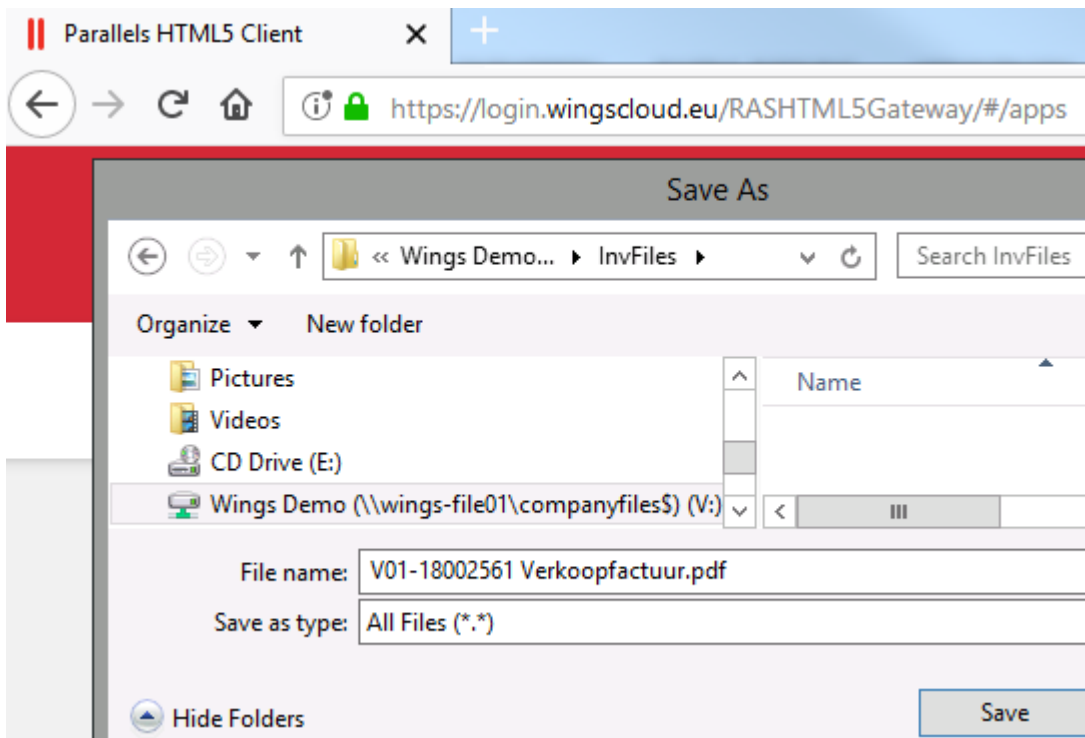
Parallels HTML5 Client ×

https://login.wingscloud.eu/RASHTML5Gateway/#/apps

Save As

« Wings Demo... ▸ InvFiles ▸

Search InvFiles

Organize ▾ New folder

Pictures
Videos
CD Drive (E:)
Wings Demo (\\wings-file01\companyfiles$) (V:)

Name

File name: V01-18002561 Verkoopfactuur.pdf

Save as type: All Files (*.*)

Hide Folders

Save